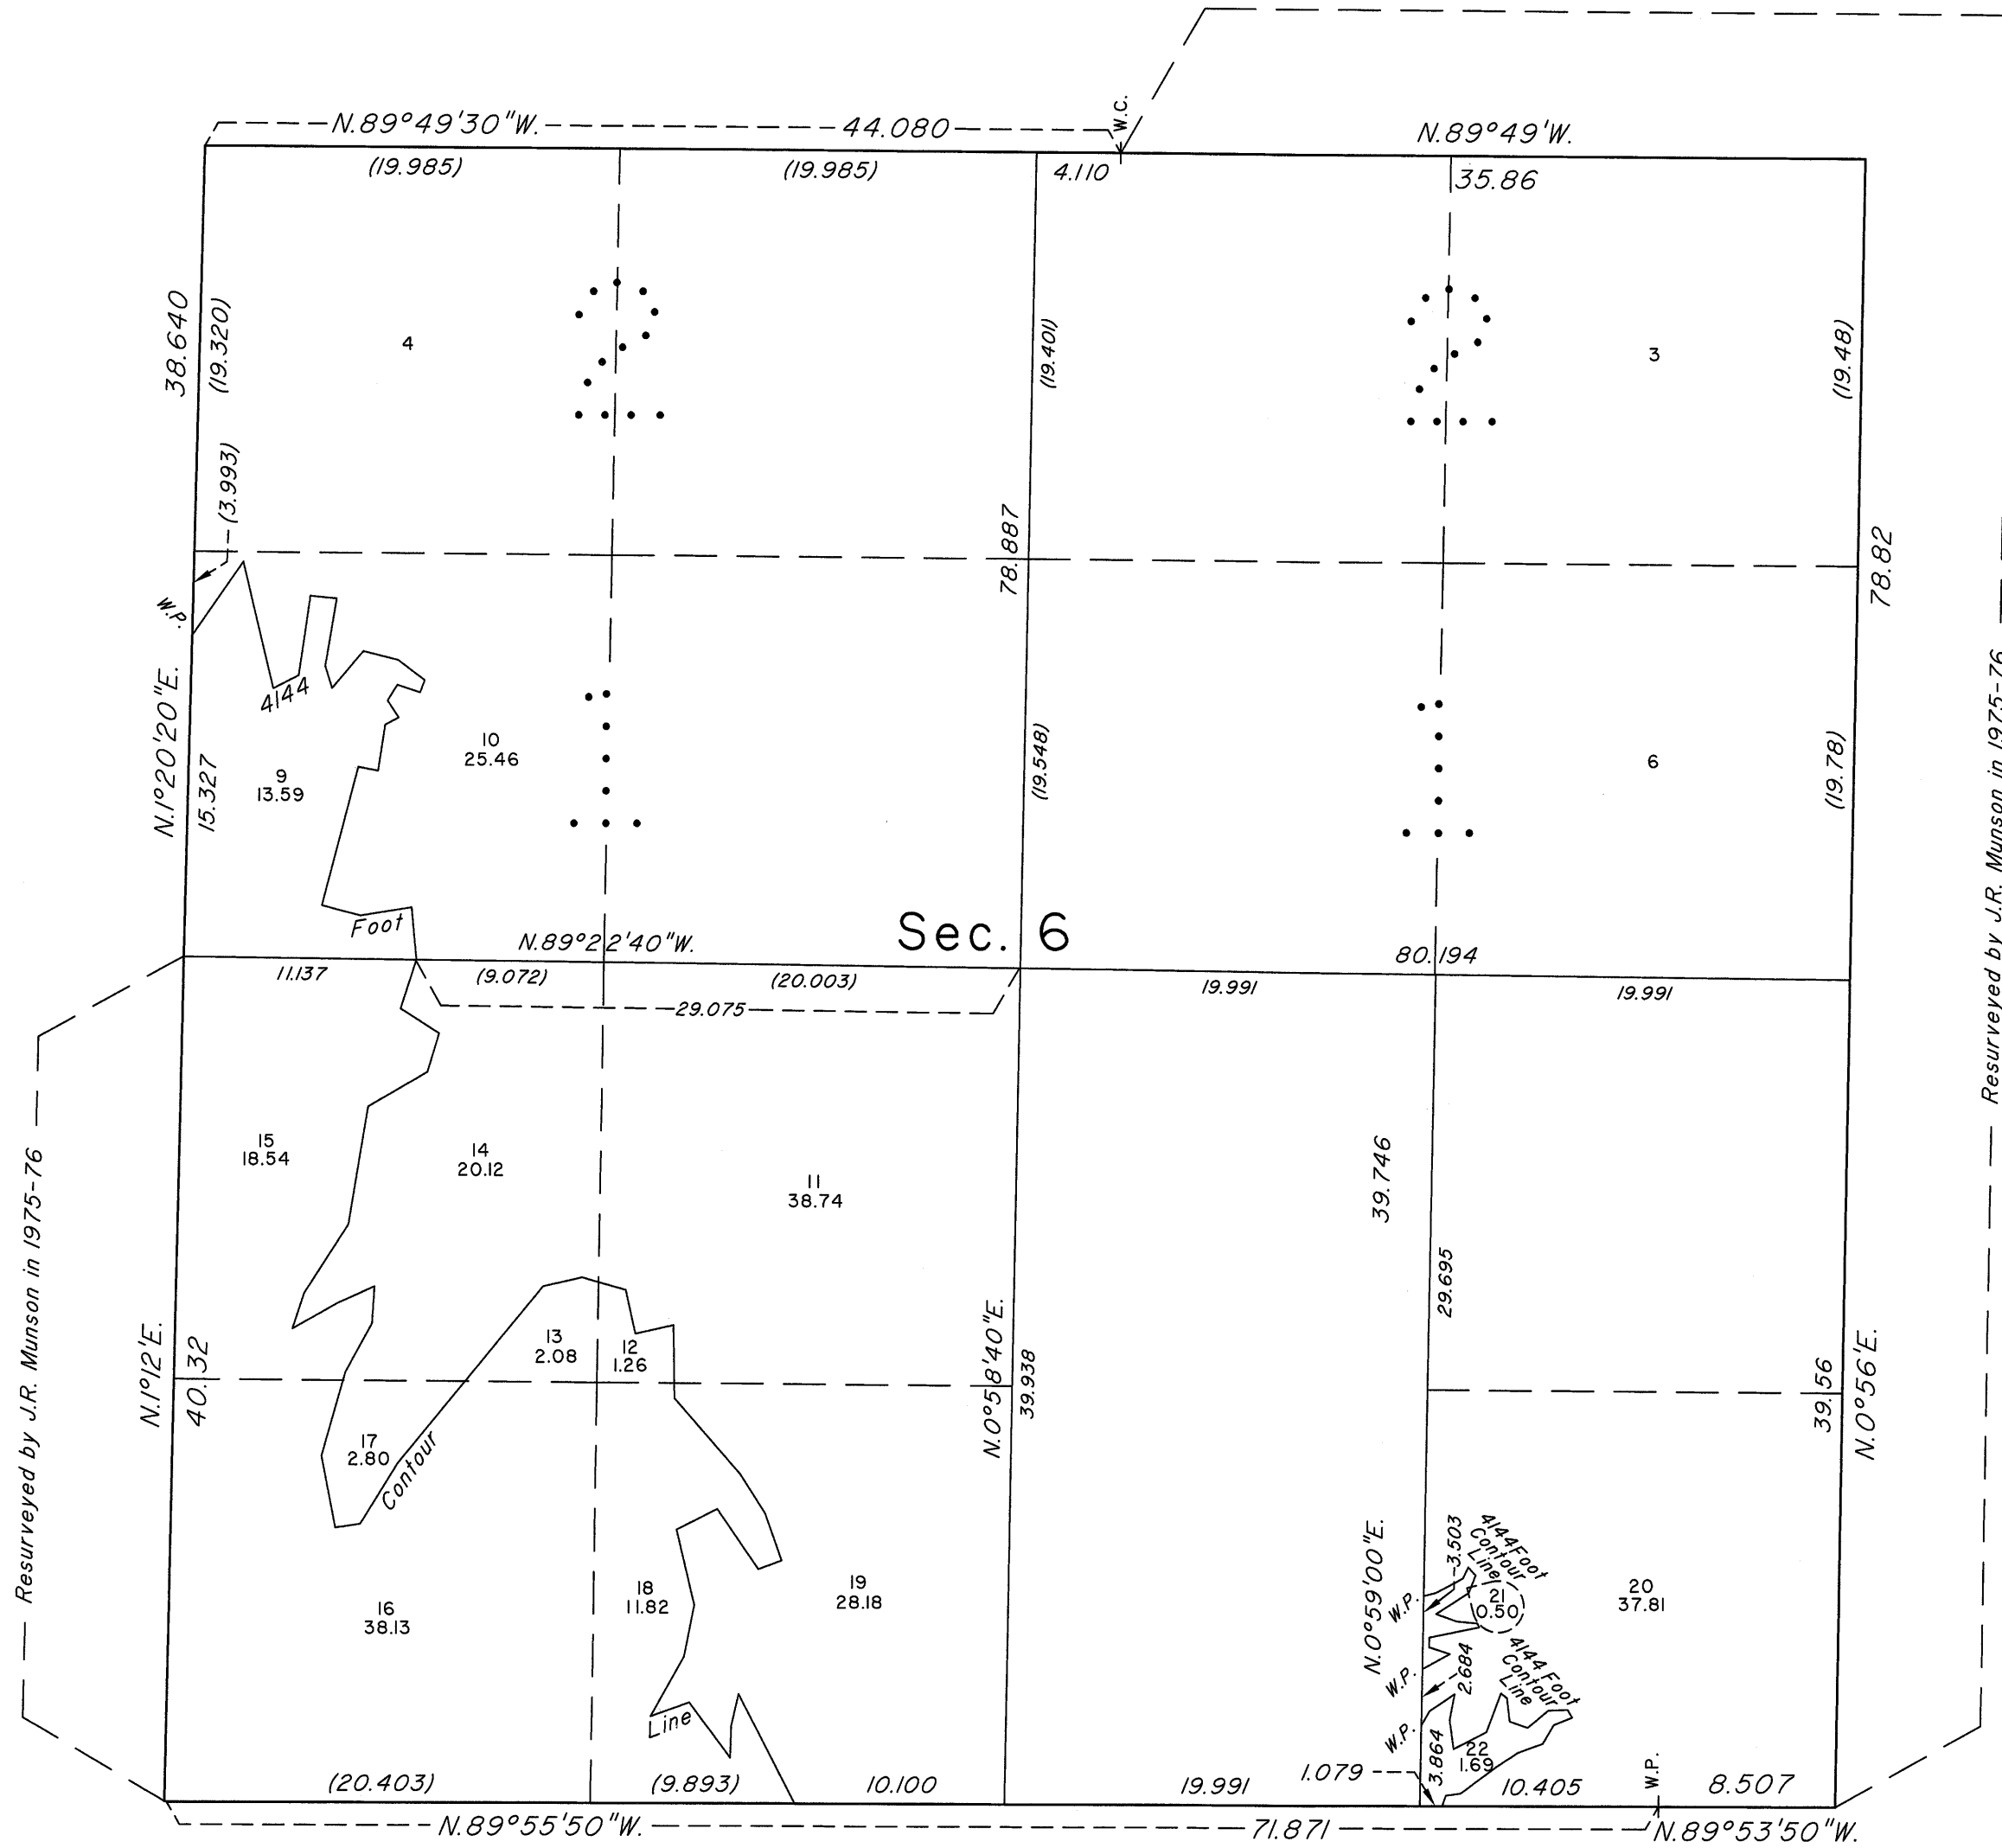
N.89°49'30"W. 44.080 W.C. N.89°49'W.

(19.985) (19.985) 4.110 35.86

38.640 (19.320) 4 (19.401) 3 (19.48)

(3.993)

78.887 78.82

W.P.

4144

N.1°20'20"E. 15.327 9 13.59 10 25.46 (19.548) 6 (19.78)

Foot

Sec. 6

N.89°22'40"W. 80.194

11.137 (9.072) (20.003) 19.991 19.991

29.075

Resurveyed by J.R. Munson in 1975-76

15 18.54 14 20.12 11 38.74 39.746

29.695

13 2.08 12 1.26

N.1°12'E. 40.32 N.0°58'40"E. 39.938 39.56 N.0°56'E.

17 2.80 Contour

3.503 4144 Foot Contour Line

N.0°59'00"E.

18 11.82 19 28.18 W.P. 21 0.50 20 37.81

16 38.13 2.684 W.P. 4144 Foot Contour Line

Line W.P. 3.864 22 1.69

(20.403) (9.893) 10.100 19.991 1.079 10.405 W.P. 8.507

N.89°55'50"W. 71.871 N.89°53'50"W.

Resurveyed by J.R. Munson in 1975-76